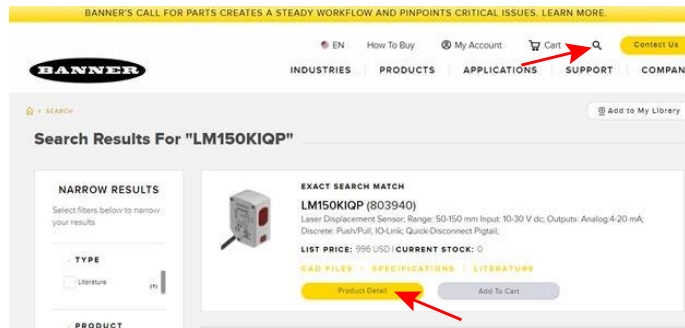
BANNER'S CALL FOR PARTS CREATES A STEADY WORKFLOW AND PINPOINTS CRITICAL ISSUES. LEARN MORE.

BANNER

EN How To Buy My Account Cart Contact Us

INDUSTRIES PRODUCTS APPLICATIONS SUPPORT COMPAN

> SEARCH

Add to My Library

Search Results For "LM150KIQP"

NARROW RESULTS

Select filters below to narrow your results

TYPE

Literature (1)

PRODUCT

EXACT SEARCH MATCH

LM150KIQP (803940)

Laser Displacement Sensor; Range: 50-150 mm Input: 10-30 V dc; Outputs: Analog:4-20 mA; Discrete: Push/Pull, IO-Link; Quick-Disconnect Pigtail;

LIST PRICE: 996 USD | CURRENT STOCK: 0

CAD FILES | SPECIFICATIONS | LITERATURE

Product Detail

Add To Cart